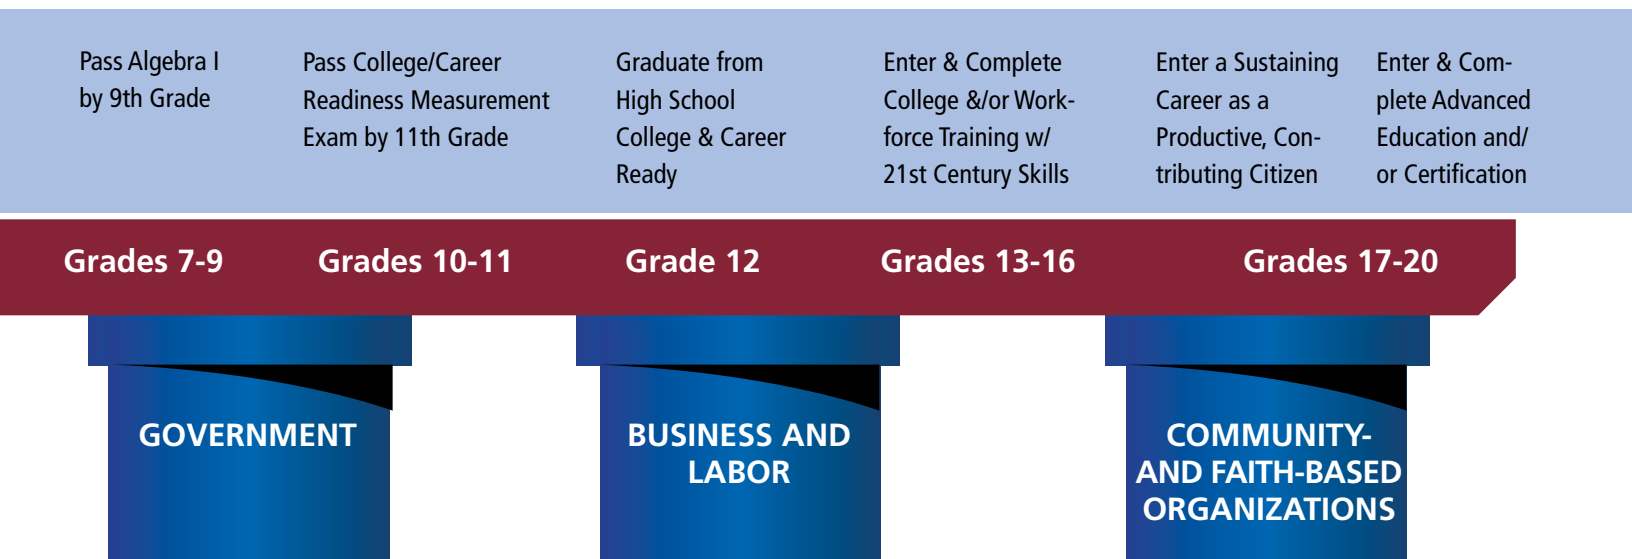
Pass Algebra I by 9th Grade

Pass College/Career Readiness Measurement Exam by 11th Grade

Graduate from High School College & Career Ready

Enter & Complete College &/or Workforce Training w/ 21st Century Skills

Enter a Sustaining Career as a Productive, Contributing Citizen

Enter & Complete Advanced Education and/ or Certification

Grades 7-9

Grades 10-11

Grade 12

Grades 13-16

Grades 17-20

GOVERNMENT

BUSINESS AND LABOR

COMMUNITY-AND FAITH-BASED ORGANIZATIONS